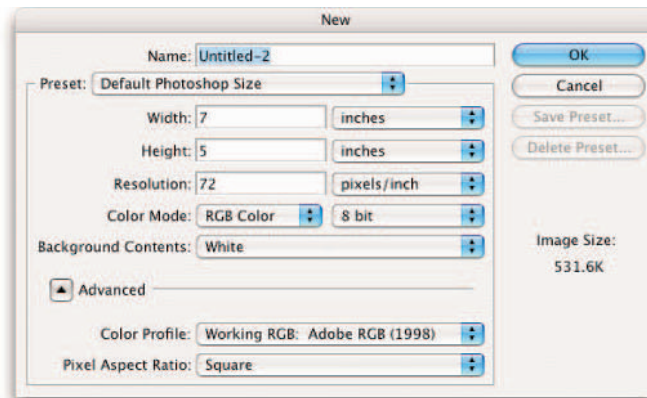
New

Name: Untitled-2

Preset: Default Photoshop Size

Width: 7 inches

Height: 5 inches

Resolution: 72 pixels/inch

Color Mode: RGB Color 8 bit

Background Contents: White

Advanced

Color Profile: Working RGB: Adobe RGB (1998)

Pixel Aspect Ratio: Square

OK

Cancel

Save Preset...

Delete Preset...

Image Size:

531.6K